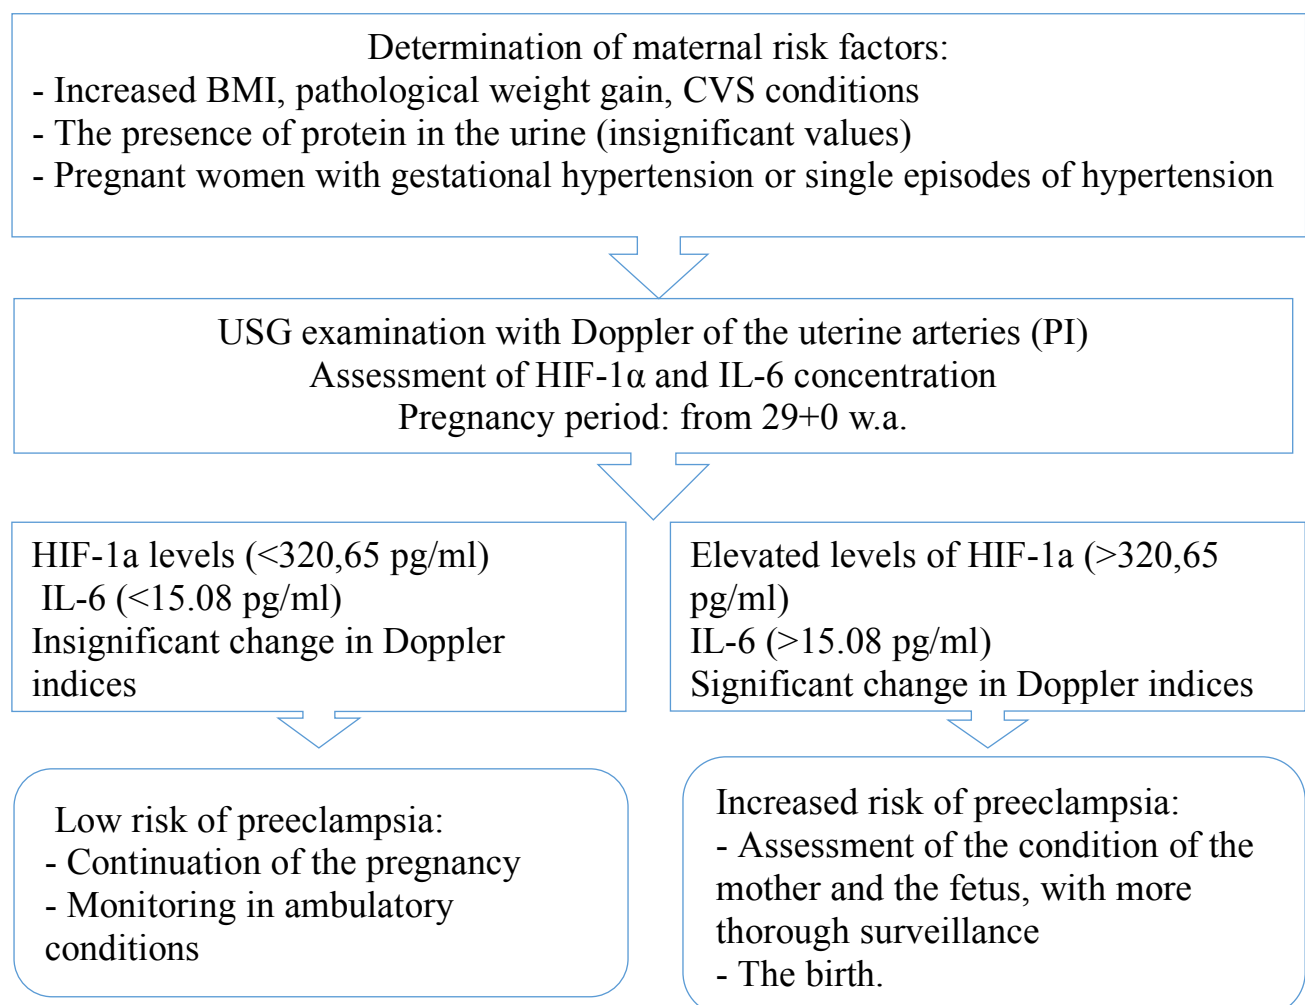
Determination of maternal risk factors:
- Increased BMI, pathological weight gain, CVS conditions
- The presence of protein in the urine (insignificant values)
- Pregnant women with gestational hypertension or single episodes of hypertension

USG examination with Doppler of the uterine arteries (PI)
Assessment of HIF-1α and IL-6 concentration
Pregnancy period: from 29+0 w.a.

HIF-1a levels (<320,65 pg/ml)
IL-6 (<15.08 pg/ml)
Insignificant change in Doppler indices

Elevated levels of HIF-1a (>320,65 pg/ml)
IL-6 (>15.08 pg/ml)
Significant change in Doppler indices

Low risk of preeclampsia:
- Continuation of the pregnancy
- Monitoring in ambulatory conditions

Increased risk of preeclampsia:
- Assessment of the condition of the mother and the fetus, with more thorough surveillance
- The birth.